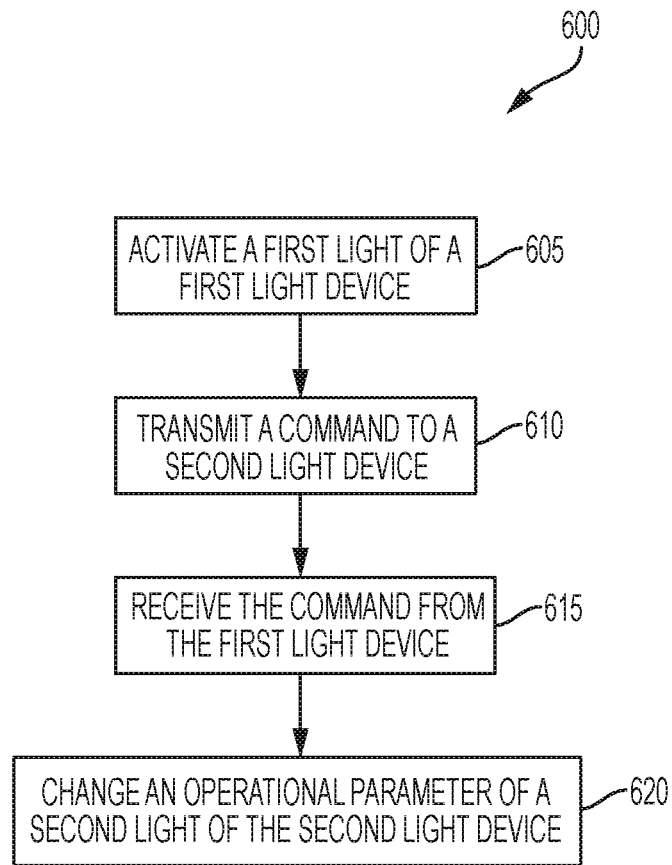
600

ACTIVATE A FIRST LIGHT OF A FIRST LIGHT DEVICE

605

TRANSMIT A COMMAND TO A SECOND LIGHT DEVICE

610

RECEIVE THE COMMAND FROM THE FIRST LIGHT DEVICE

615

CHANGE AN OPERATIONAL PARAMETER OF A SECOND LIGHT OF THE SECOND LIGHT DEVICE

620